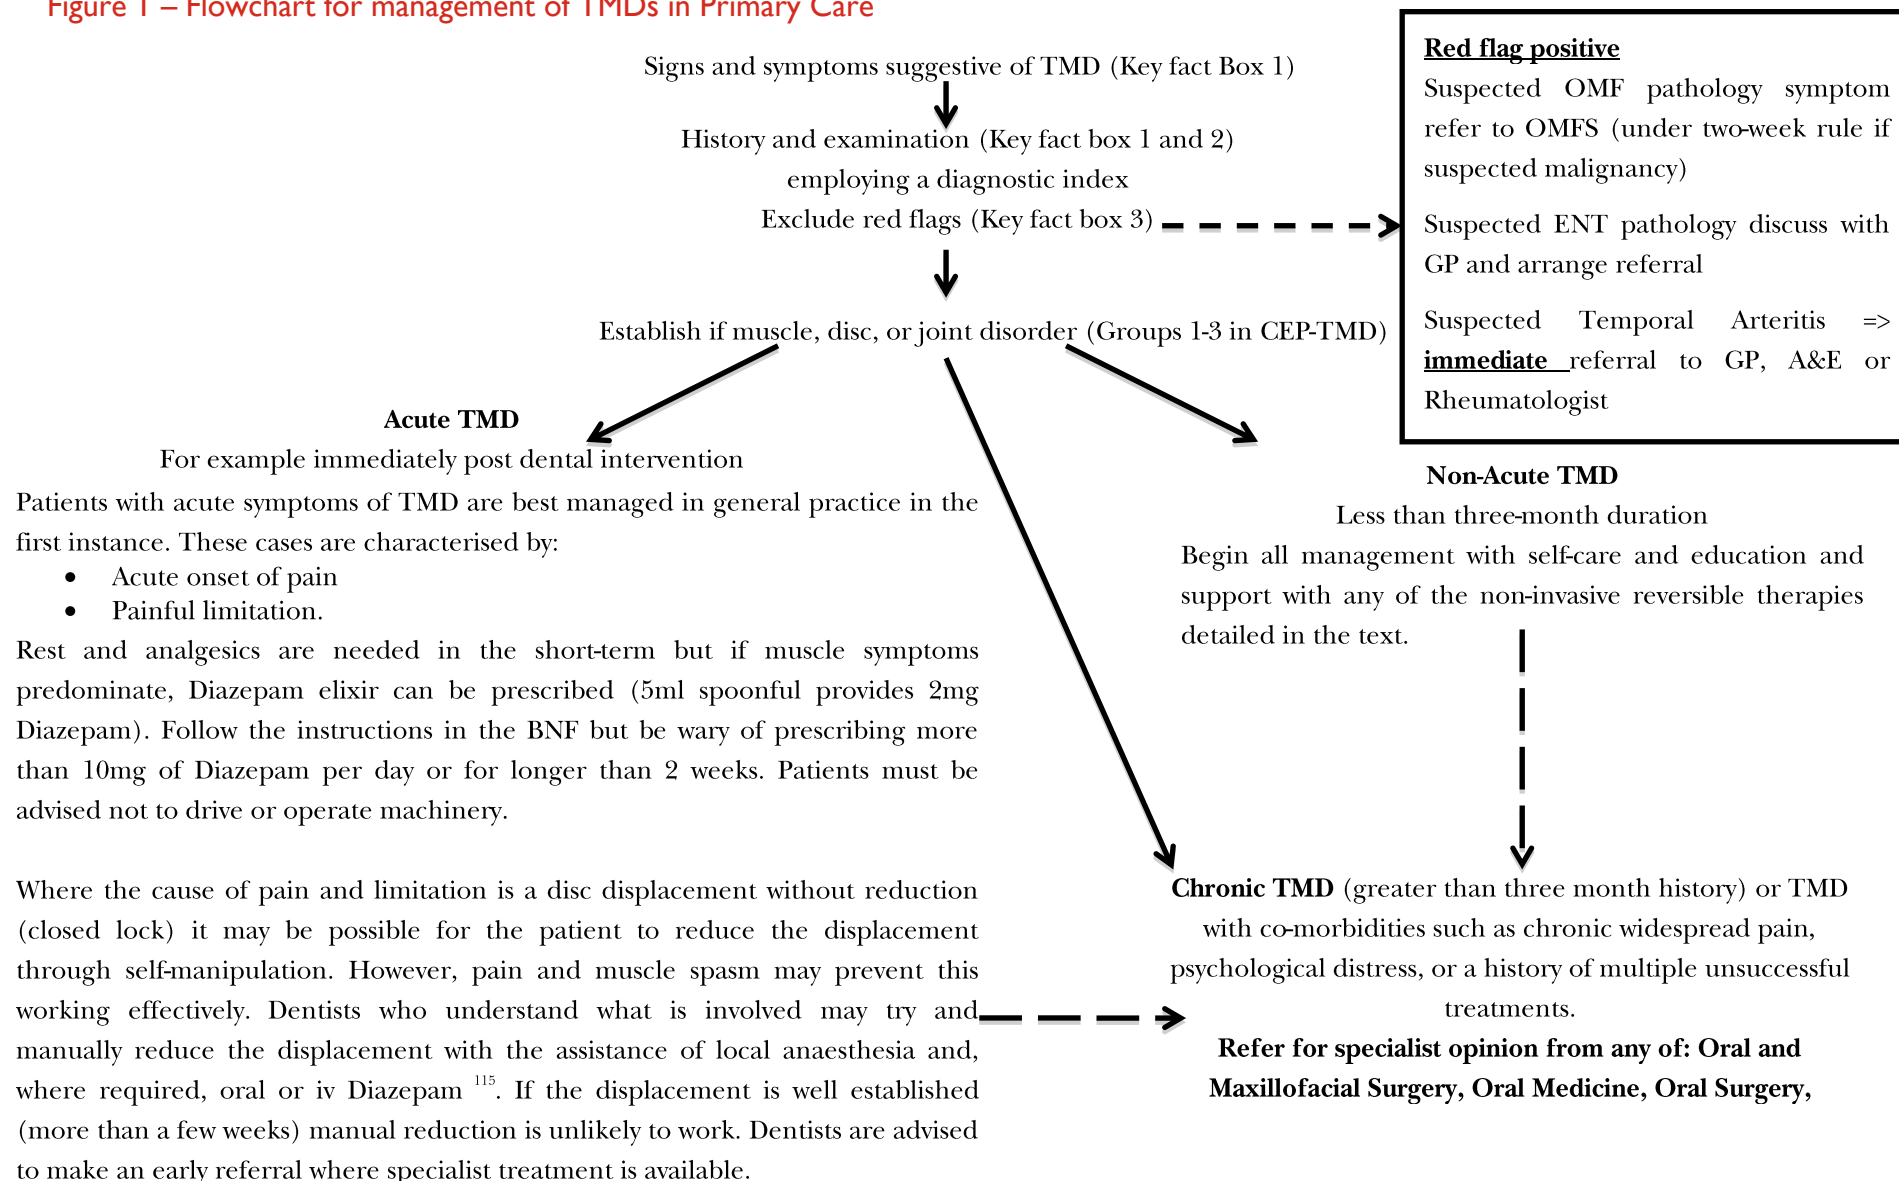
Figure 1 – Flowchart for management of TMDs in Primary Care

Signs and symptoms suggestive of TMD (Key fact Box 1)

History and examination (Key fact box 1 and 2) employing a diagnostic index Exclude red flags (Key fact box 3)

Red flag positive
Suspected OMF pathology symptom refer to OMFS (under two-week rule if suspected malignancy)

Suspected ENT pathology discuss with GP and arrange referral

Suspected Temporal Arteritis => immediate referral to GP, A&E or Rheumatologist

Establish if muscle, disc, or joint disorder (Groups 1-3 in CEP-TMD)

Acute TMD
For example immediately post dental intervention

Patients with acute symptoms of TMD are best managed in general practice in the first instance. These cases are characterised by:
• Acute onset of pain
• Painful limitation.

Rest and analgesics are needed in the short-term but if muscle symptoms predominate, Diazepam elixir can be prescribed (5ml spoonful provides 2mg Diazepam). Follow the instructions in the BNF but be wary of prescribing more than 10mg of Diazepam per day or for longer than 2 weeks. Patients must be advised not to drive or operate machinery.

Where the cause of pain and limitation is a disc displacement without reduction (closed lock) it may be possible for the patient to reduce the displacement through self-manipulation. However, pain and muscle spasm may prevent this working effectively. Dentists who understand what is involved may try and manually reduce the displacement with the assistance of local anaesthesia and, where required, oral or iv Diazepam $^{115}$. If the displacement is well established (more than a few weeks) manual reduction is unlikely to work. Dentists are advised to make an early referral where specialist treatment is available.

Non-Acute TMD
Less than three-month duration
Begin all management with self-care and education and support with any of the non-invasive reversible therapies detailed in the text.

Chronic TMD (greater than three month history) or TMD with co-morbidities such as chronic widespread pain, psychological distress, or a history of multiple unsuccessful treatments.
Refer for specialist opinion from any of: Oral and Maxillofacial Surgery, Oral Medicine, Oral Surgery,